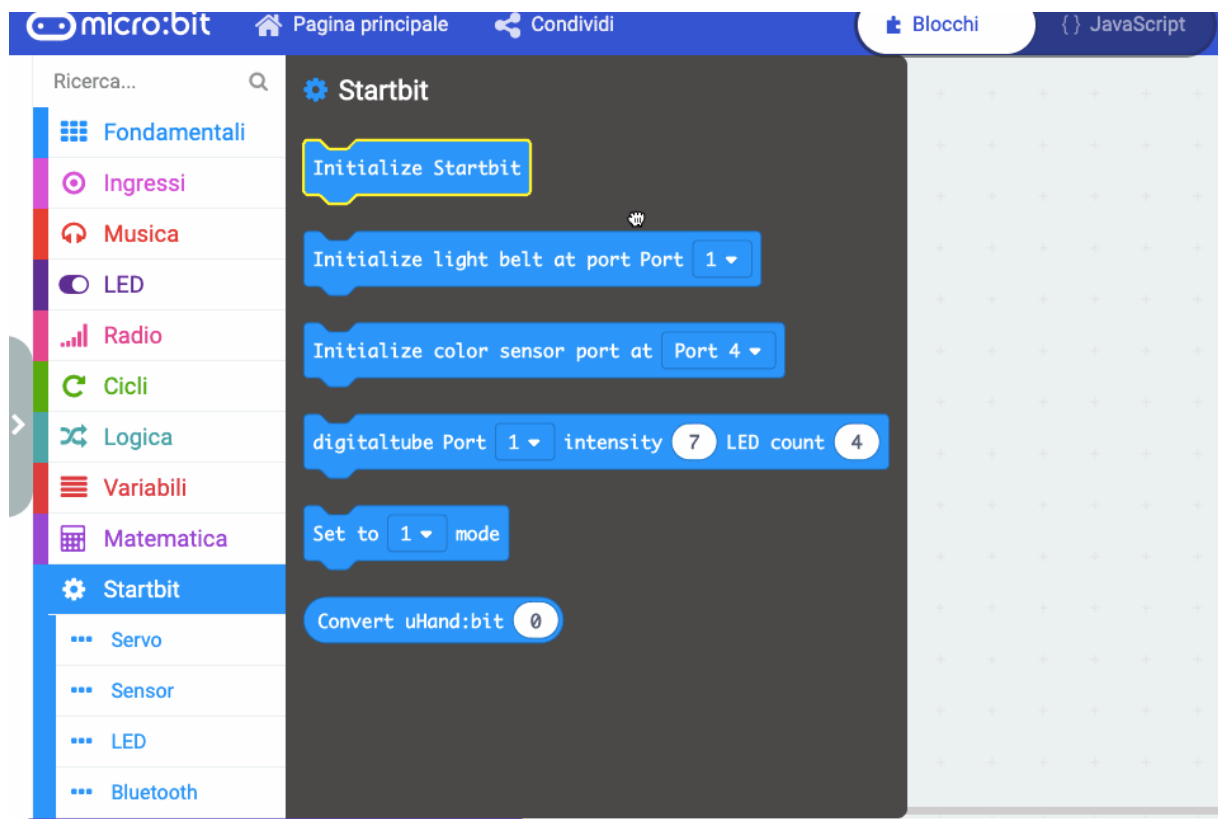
micro:bit Pagina principale Condividi Blocchi {} JavaScript

Ricerca...

Fondamentali
Ingressi
Musica
LED
Radio
Cicli
Logica
Variabili
Matematica
Startbit
Servo
Sensor
LED
Bluetooth

Startbit

Initialize Startbit

Initialize light belt at port Port 1

Initialize color sensor port at Port 4

digitaltube Port 1 intensity 7 LED count 4

Set to 1 mode

Convert uHand:bit 0